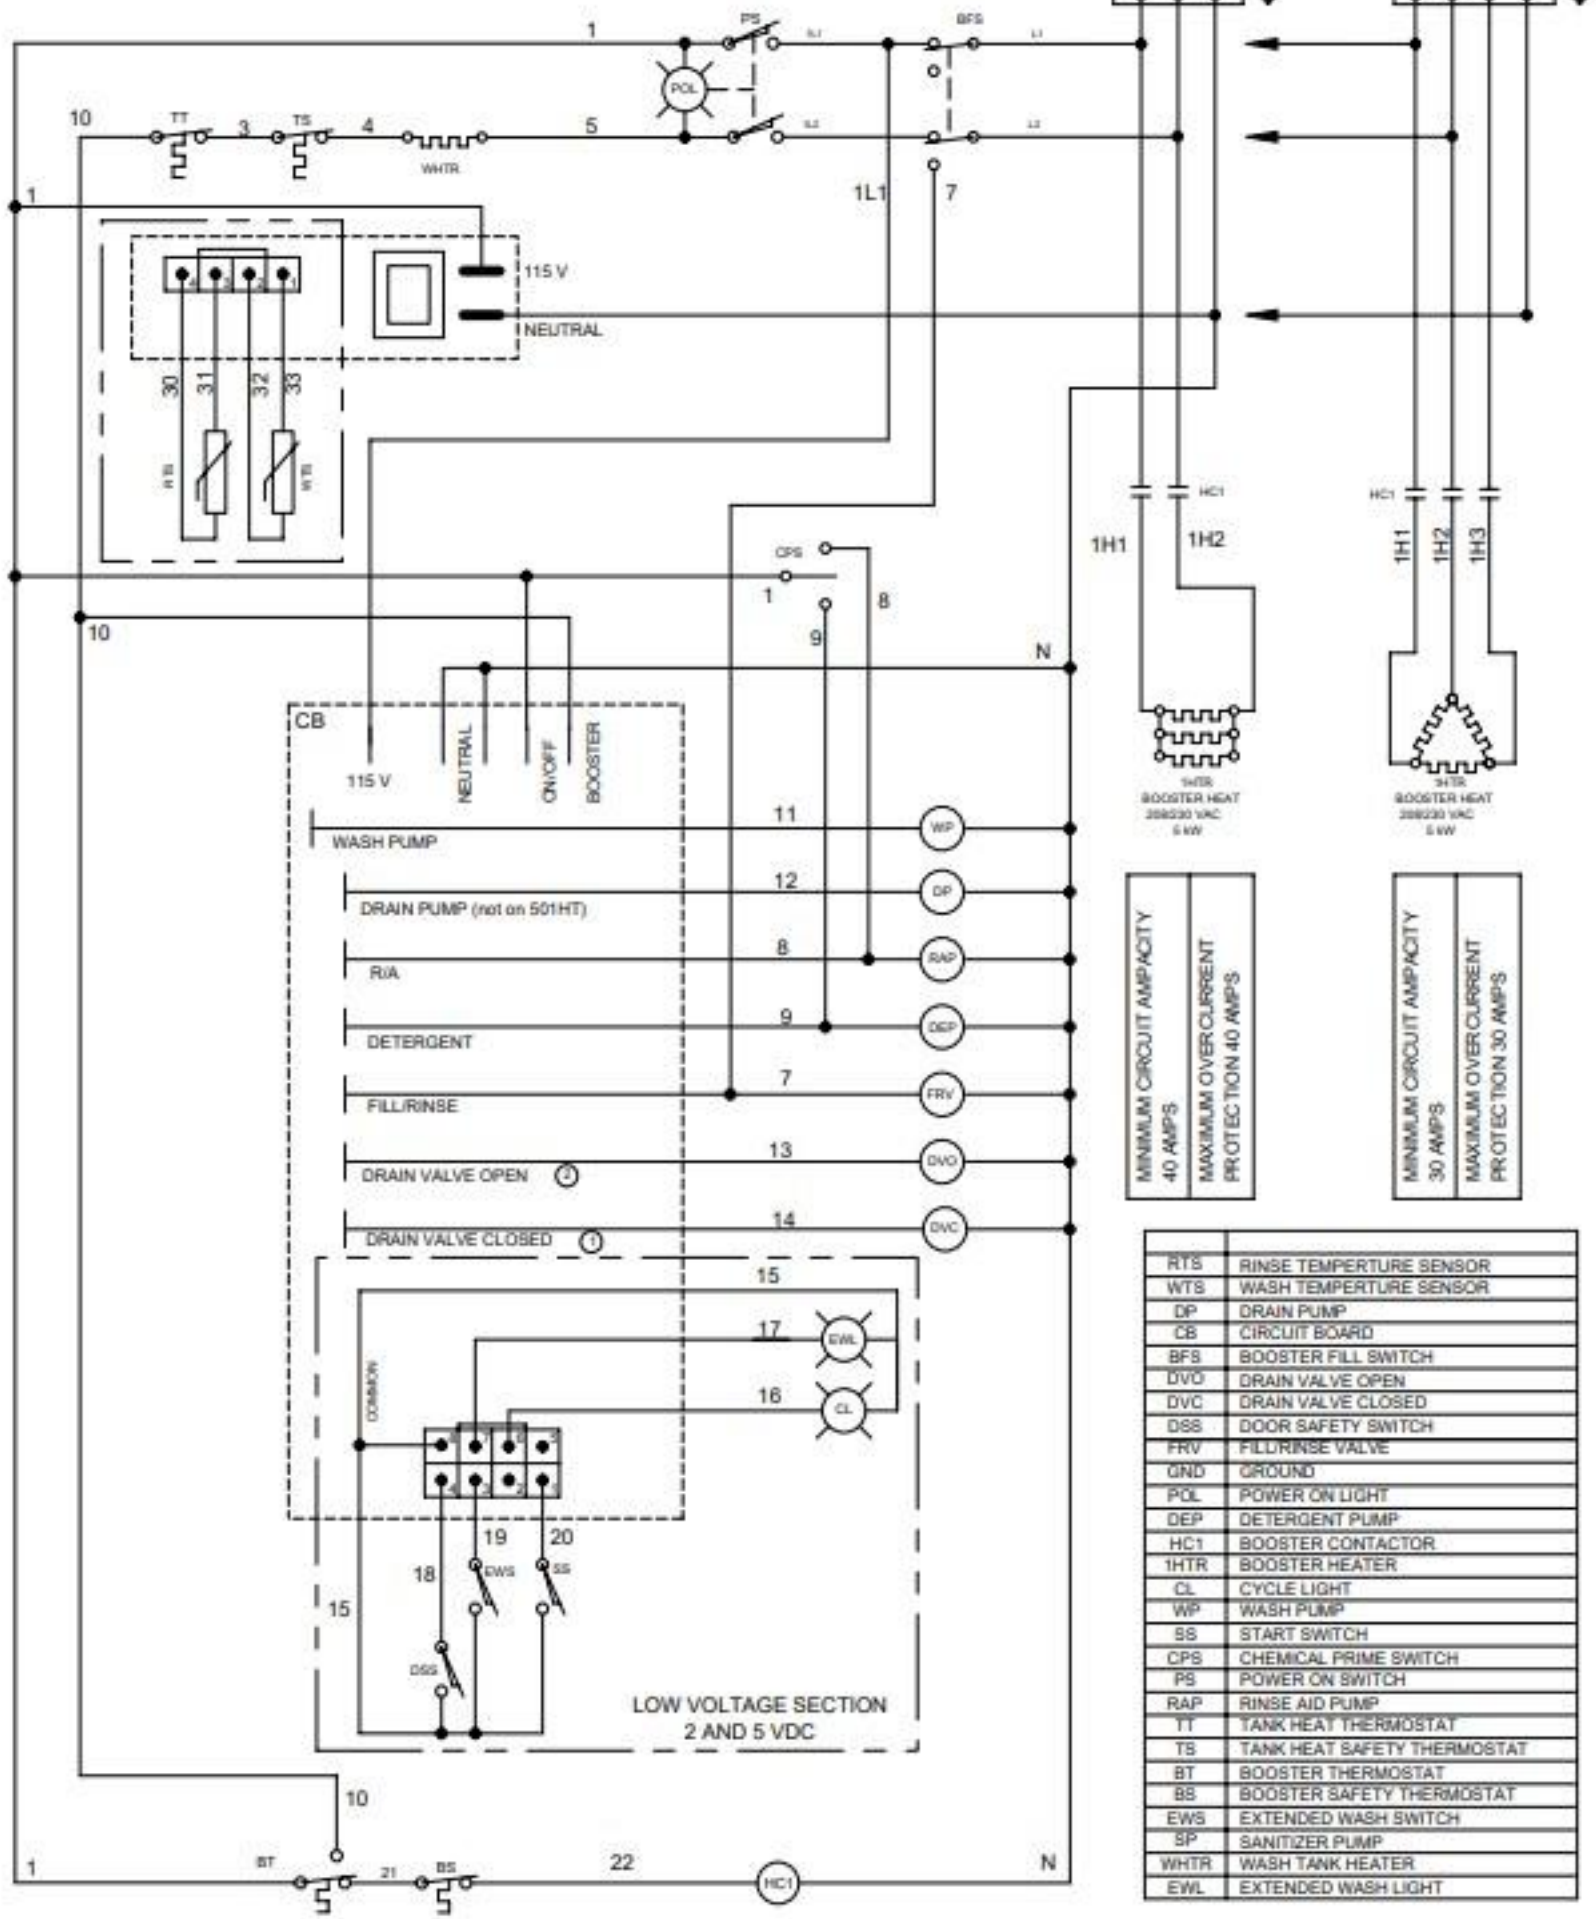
1 PS L1 BFS L1
POL
10 TT 3 TS 4 5 L2 L2
WHTR
1 1L1 7
115 V
NEUTRAL
4 3 2 1
30 31 32 33
RTS WTS
CPS
1 8
9
10
N
CB
115 V NEUTRAL ON/OFF BOOSTER
WASH PUMP 11 WP
DRAIN PUMP (not on 501HT) 12 DP
R/A 8 RAP
DETERGENT 9 DEP
FILL/RINSE 7 FRV
DRAIN VALVE OPEN ② 13 DVO
DRAIN VALVE CLOSED ① 14 DVC
15
17 EWL
16 CL
COMMON
19 20
18 EWS SS
15
DSS
LOW VOLTAGE SECTION 2 AND 5 VDC
10
1 BT 21 BS 22 HC1 N

HC1 1H1 1H2
1HTR BOOSTER HEAT 208/230 VAC 6 kW
HC1 1H1 1H2 1H3
1HTR BOOSTER HEAT 208/230 VAC 6 kW

MINIMUM CIRCUIT AMPACITY 40 AMPS
MAXIMUM OVER CURRENT PROTECTION 40 AMPS

MINIMUM CIRCUIT AMPACITY 30 AMPS
MAXIMUM OVER CURRENT PROTECTION 30 AMPS

| | |
|---|---|
| RTS | RINSE TEMPERTURE SENSOR |
| WTS | WASH TEMPERTURE SENSOR |
| DP | DRAIN PUMP |
| CB | CIRCUIT BOARD |
| BFS | BOOSTER FILL SWITCH |
| DVO | DRAIN VALVE OPEN |
| DVC | DRAIN VALVE CLOSED |
| DSS | DOOR SAFETY SWITCH |
| FRV | FILL/RINSE VALVE |
| GND | GROUND |
| POL | POWER ON LIGHT |
| DEP | DETERGENT PUMP |
| HC1 | BOOSTER CONTACTOR |
| 1HTR | BOOSTER HEATER |
| CL | CYCLE LIGHT |
| WP | WASH PUMP |
| SS | START SWITCH |
| CPS | CHEMICAL PRIME SWITCH |
| PS | POWER ON SWITCH |
| RAP | RINSE AID PUMP |
| TT | TANK HEAT THERMOSTAT |
| TS | TANK HEAT SAFETY THERMOSTAT |
| BT | BOOSTER THERMOSTAT |
| BS | BOOSTER SAFETY THERMOSTAT |
| EWS | EXTENDED WASH SWITCH |
| SP | SANITIZER PUMP |
| WHTR | WASH TANK HEATER |
| EWL | EXTENDED WASH LIGHT |